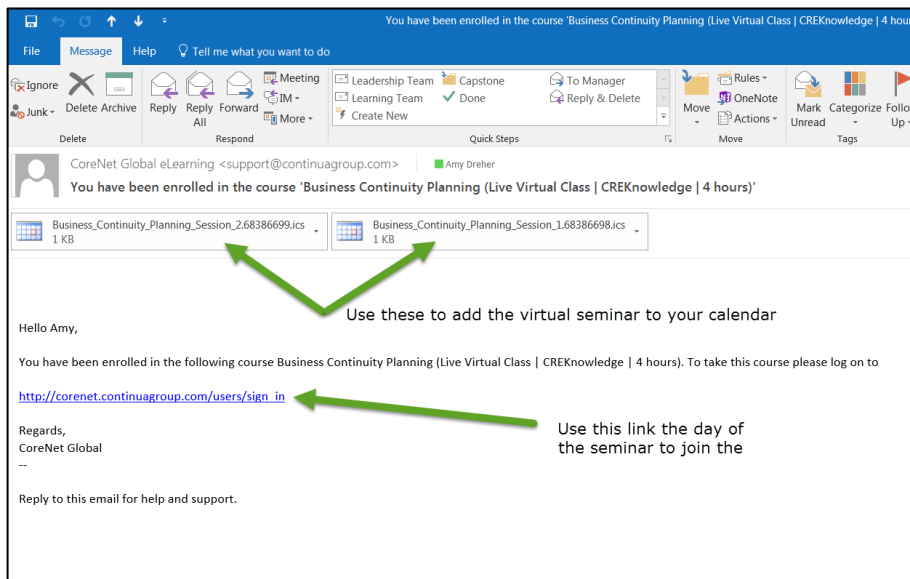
You have been enrolled in the course 'Business Continuity Planning (Live Virtual Class | CREKnowledge | 4 hour

File Message Help Tell me what you want to do

Ignore
Junk
Delete Archive
Delete

Reply Reply All Forward
Meeting
IM
More
Respond

Leadership Team
Learning Team
Create New
Capstone
Done
To Manager
Reply & Delete
Quick Steps

Move
Rules
OneNote
Actions
Move

Mark Unread
Categorize
Follow Up
Tags

CoreNet Global eLearning <support@continuagroup.com> Amy Dreher
You have been enrolled in the course 'Business Continuity Planning (Live Virtual Class | CREKnowledge | 4 hours)'

Business_Continuity_Planning_Session_2.68386699.ics
1 KB
Business_Continuity_Planning_Session_1.68386698.ics
1 KB

Use these to add the virtual seminar to your calendar

Hello Amy,

You have been enrolled in the following course Business Continuity Planning (Live Virtual Class | CREKnowledge | 4 hours). To take this course please log on to

http://corenet.continuagroup.com/users/sign_in

Use this link the day of the seminar to join the

Regards,
CoreNet Global
--

Reply to this email for help and support.